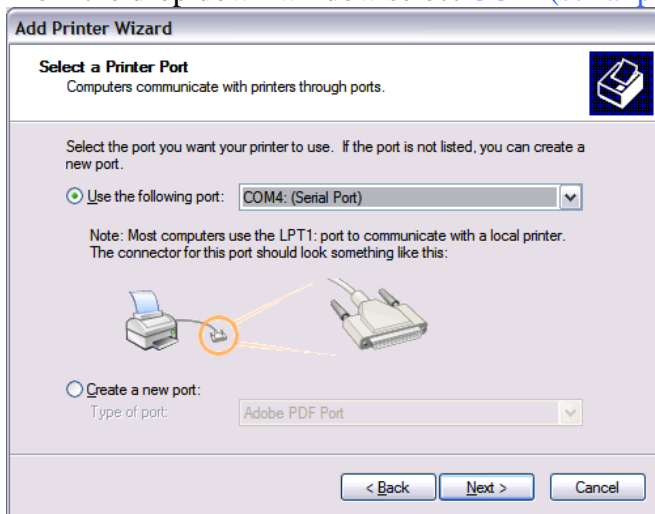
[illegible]

Add Printer Wizard

Select a Printer Port
Computers communicate with printers through ports.

Select the port you want your printer to use. If the port is not listed, you can create a new port.

Use the following port: COM4: (Serial Port)

Note: Most computers use the LPT1: port to communicate with a local printer. The connector for this port should look something like this:

Create a new port:
Type of port: Adobe PDF Port

< Back
Next >
Cancel